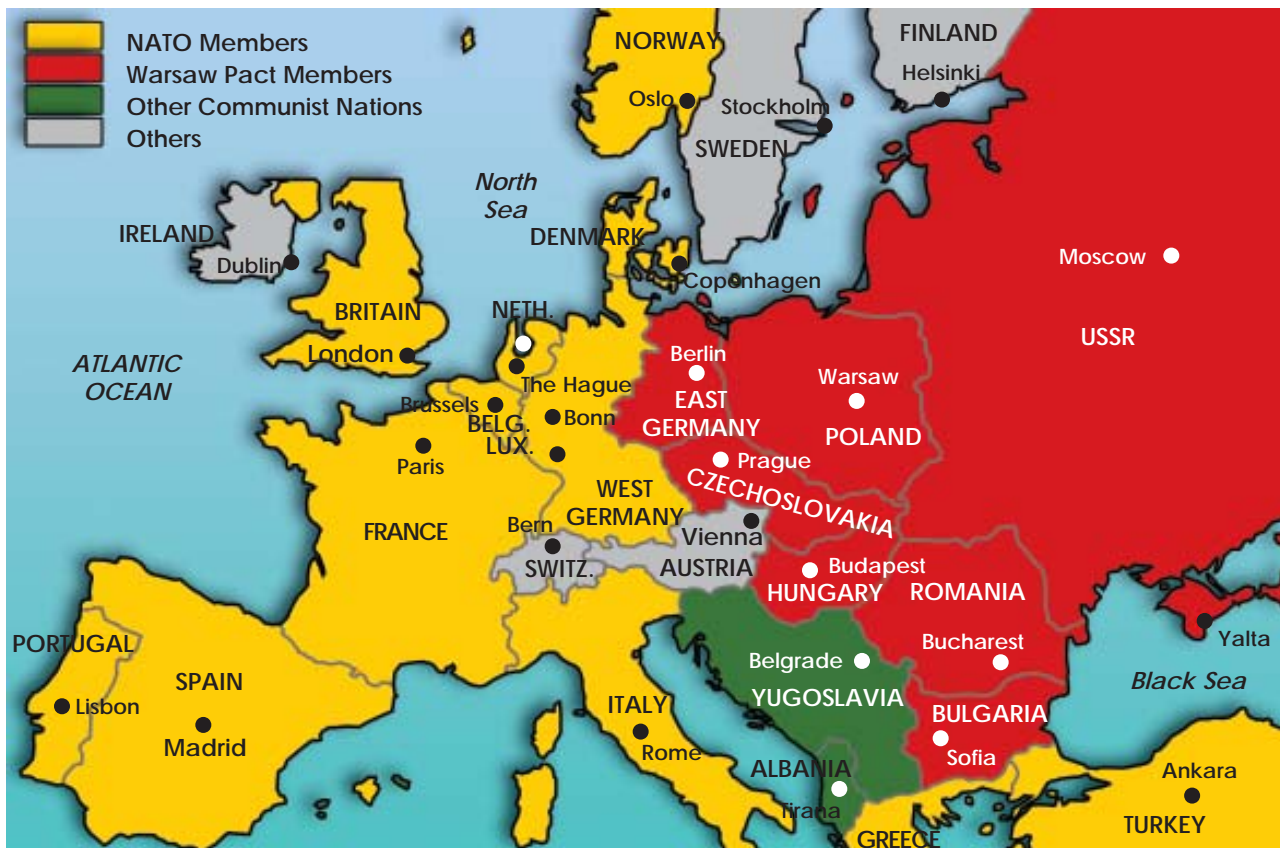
NATO Members
Warsaw Pact Members
Other Communist Nations
Others

NORWAY
Oslo
FINLAND
Helsinki
Stockholm
SWEDEN
North Sea
IRELAND
Dublin
DENMARK
Copenhagen
Moscow
USSR
BRITAIN
London
NETH.
ATLANTIC OCEAN
Berlin
The Hague
Warsaw
Brussels
Bonn
EAST GERMANY
BELG.
LUX.
POLAND
Paris
Prague
CZECHOSLOVAKIA
WEST GERMANY
FRANCE
Bern
Vienna
SWITZ.
AUSTRIA
Budapest
HUNGARY
ROMANIA
Yalta
PORTUGAL
Bucharest
Belgrade
Black Sea
SPAIN
Lisbon
YUGOSLAVIA
ITALY
BULGARIA
Madrid
Rome
Sofia
ALBANIA
Ankara
Tirana
GREECE
TURKEY